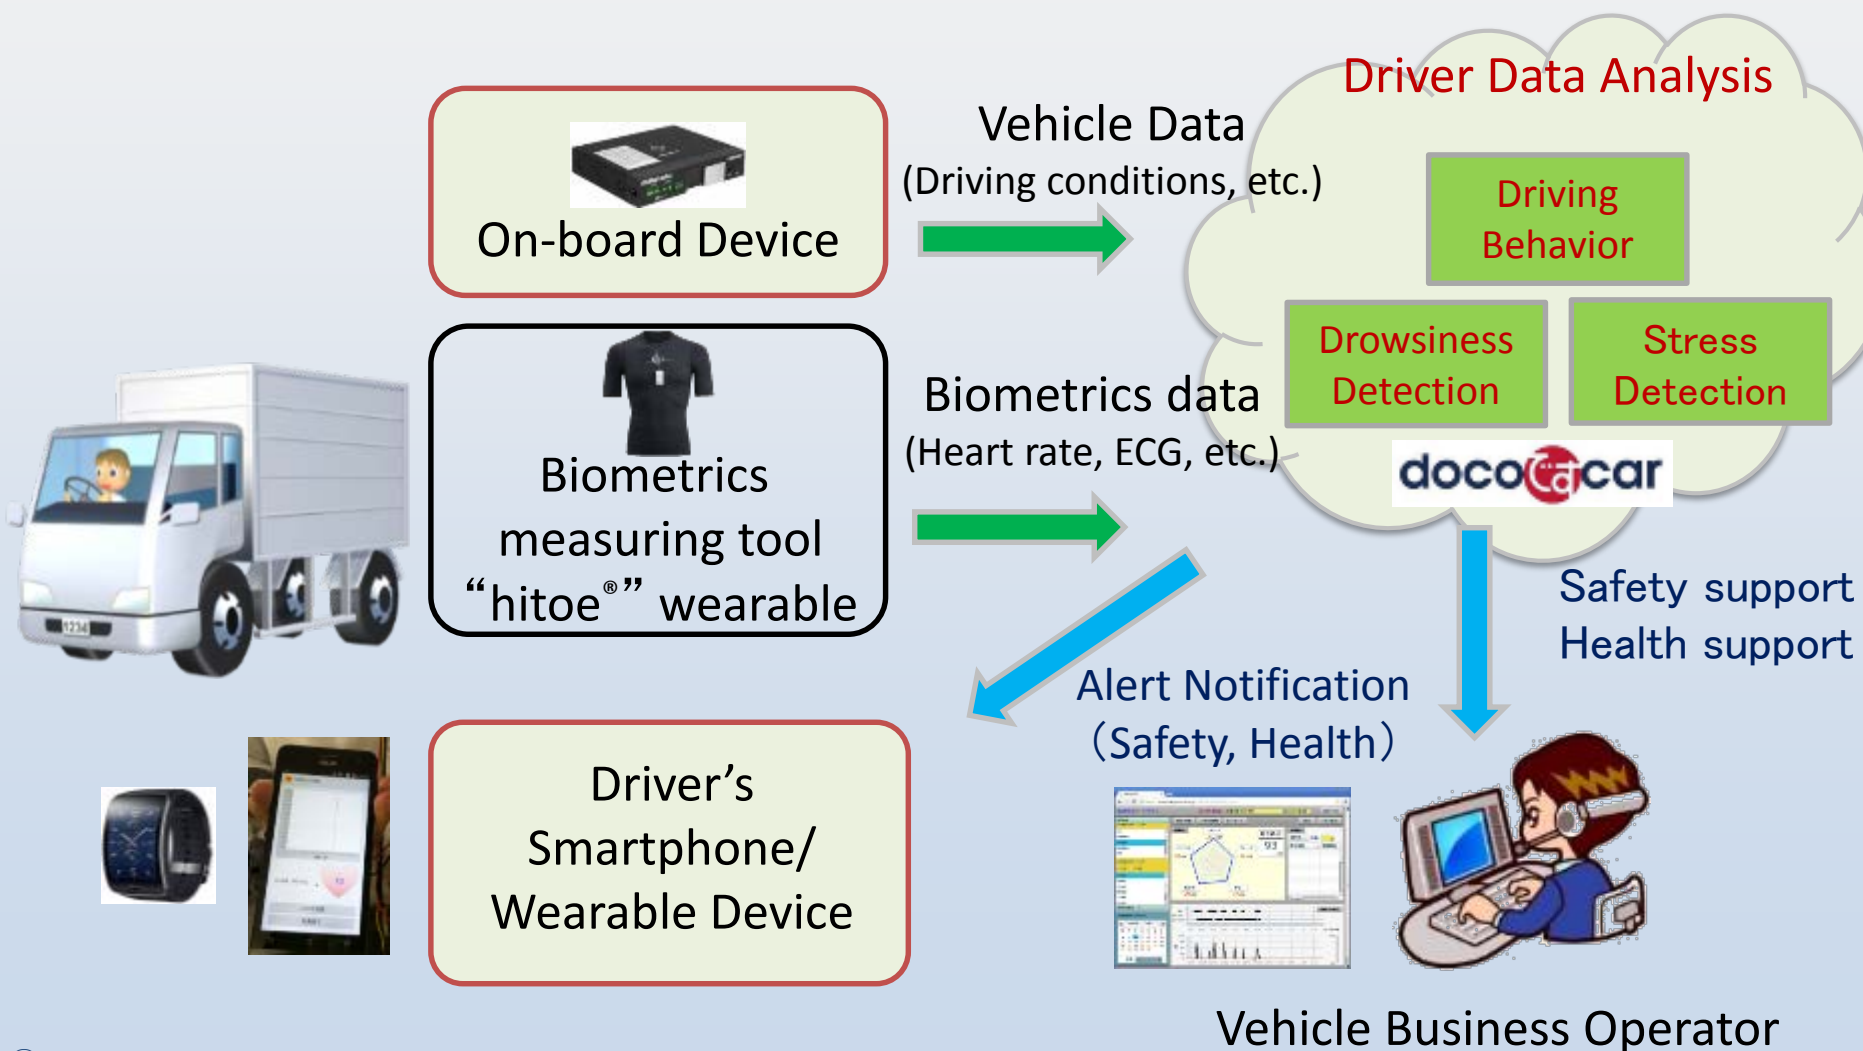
On-board Device

Vehicle Data
(Driving conditions, etc.)

Driver Data Analysis

Driving Behavior

Drowsiness Detection

Stress Detection

docoですcar

Biometrics measuring tool “hitoe®” wearable

Biometrics data
(Heart rate, ECG, etc.)

1234

Safety support
Health support

Alert Notification
(Safety, Health)

Driver’s Smartphone/ Wearable Device

Vehicle Business Operator